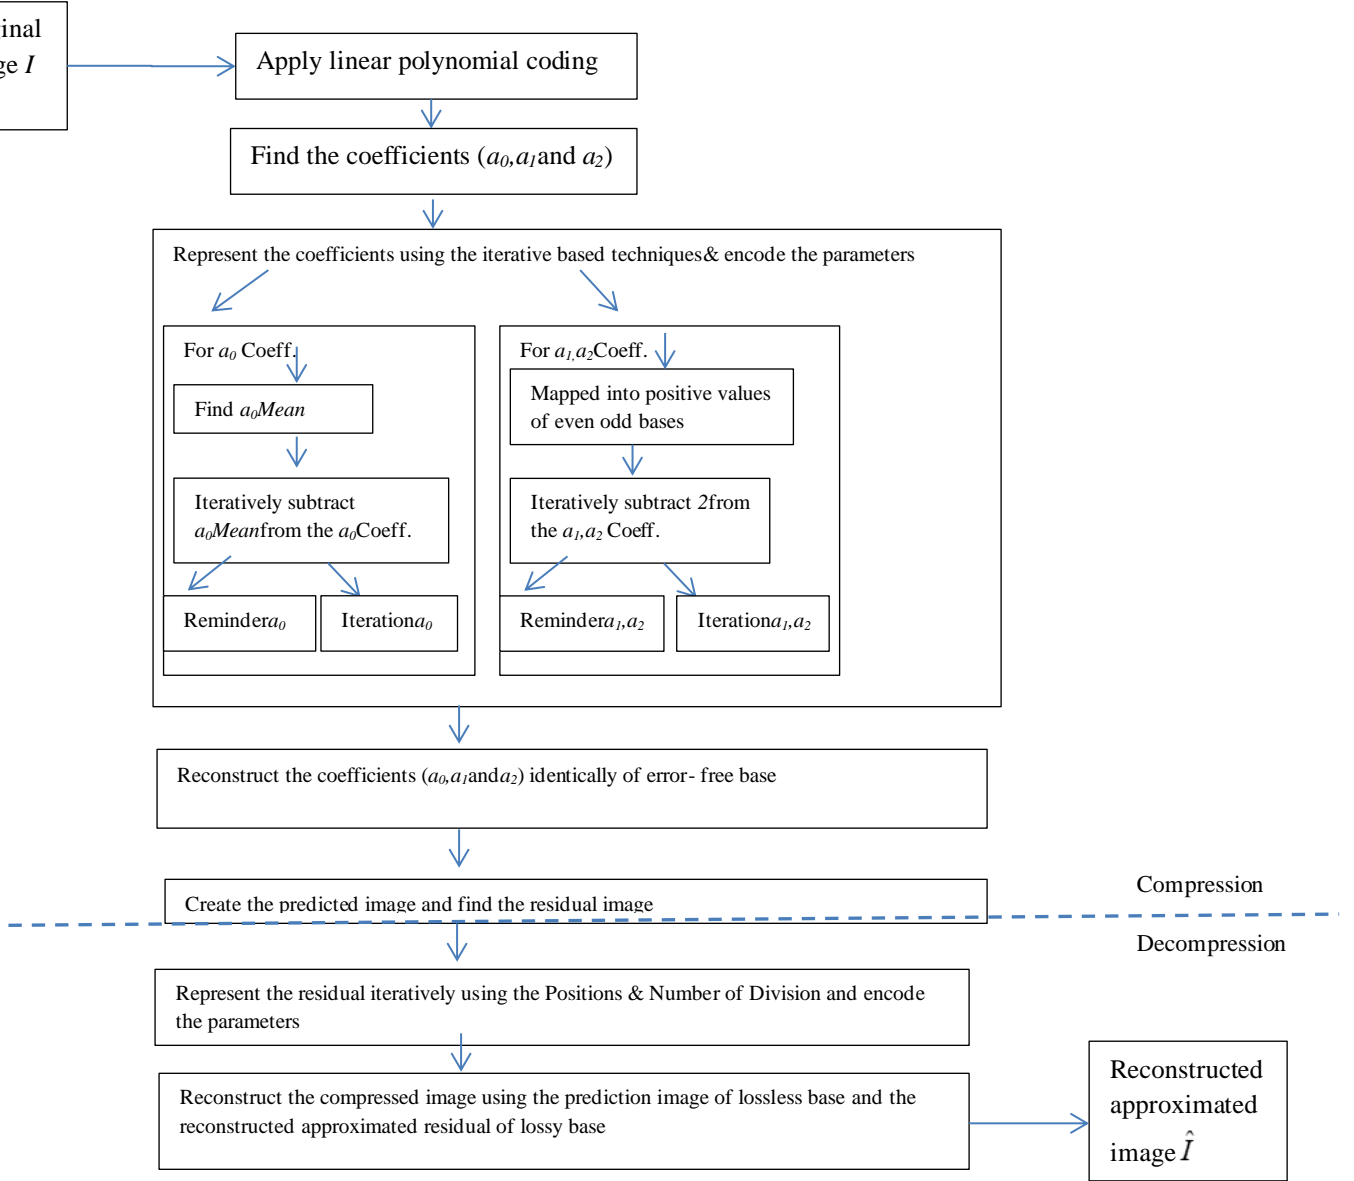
inal
ge $I$

Apply linear polynomial coding

Find the coefficients ($a_0$,$a_1$and $a_2$)

Represent the coefficients using the iterative based techniques& encode the parameters

For $a_0$ Coeff.

Find $a_0$$Mean$

Iteratively subtract $a_0$$Mean$from the $a_0$Coeff.

Reminder$a_0$

Iteration$a_0$

For $a_1$,$a_2$Coeff.

Mapped into positive values of even odd bases

Iteratively subtract $2$from the $a_1$,$a_2$ Coeff.

Reminder$a_1$,$a_2$

Iteration$a_1$,$a_2$

Reconstruct the coefficients ($a_0$,$a_1$and$a_2$) identically of error- free base

Create the predicted image and find the residual image

Compression

Decompression

Represent the residual iteratively using the Positions & Number of Division and encode the parameters

Reconstruct the compressed image using the prediction image of lossless base and the reconstructed approximated residual of lossy base

Reconstructed approximated image $\hat{I}$